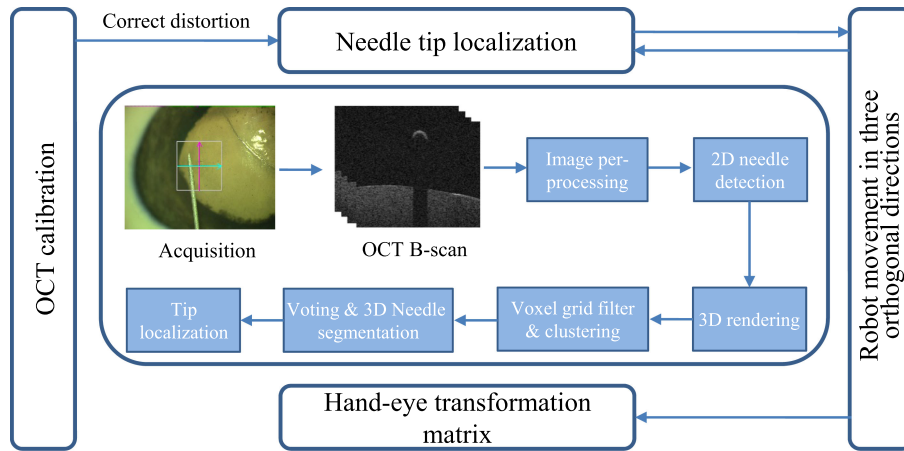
OCT calibration

Correct distortion

Needle tip localization

Acquisition

OCT B-scan

Image per-processing

2D needle detection

3D rendering

Voxel grid filter & clustering

Voting & 3D Needle segmentation

Tip localization

Hand-eye transformation matrix

Robot movement in three orthogonal directions